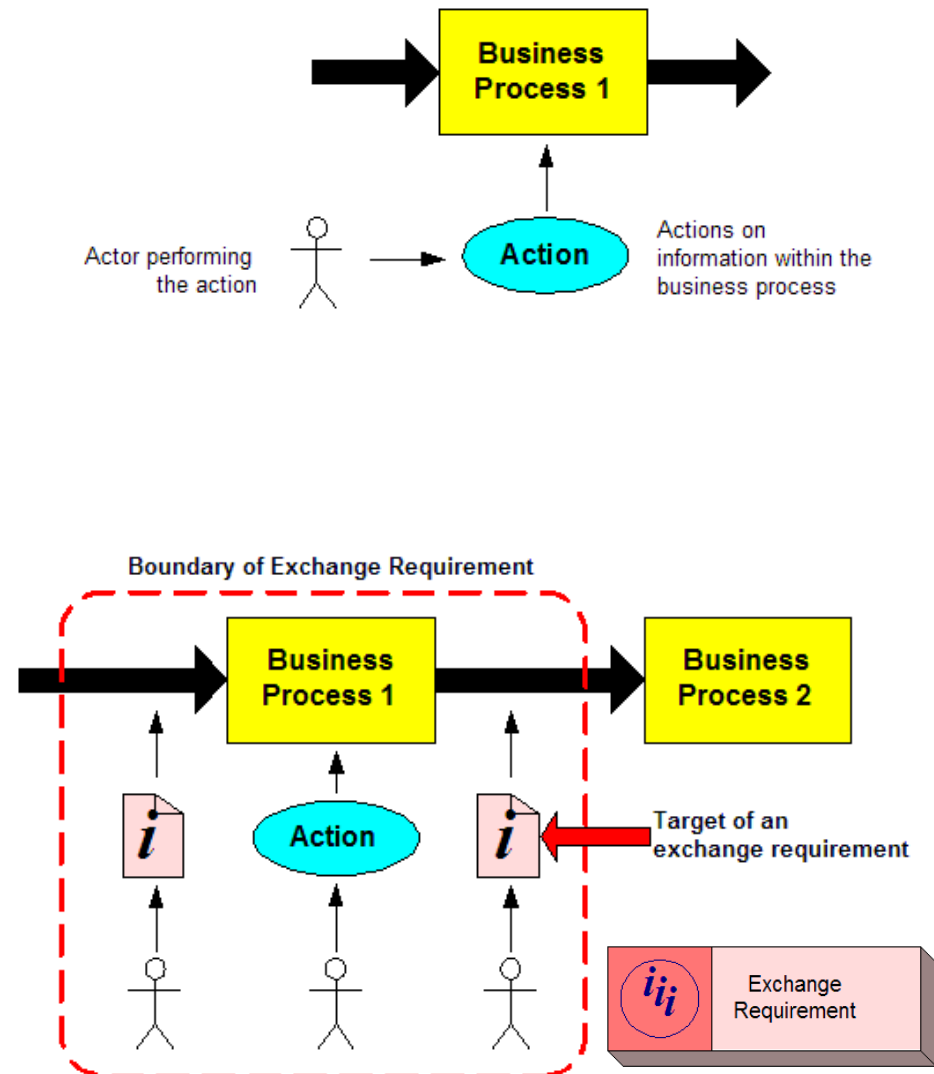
Business Process 1

Actor performing the action

Action

Actions on information within the business process

Boundary of Exchange Requirement

Business Process 1

Business Process 2

i

Action

i

Target of an exchange requirement

$i_{i_i}$

Exchange Requirement